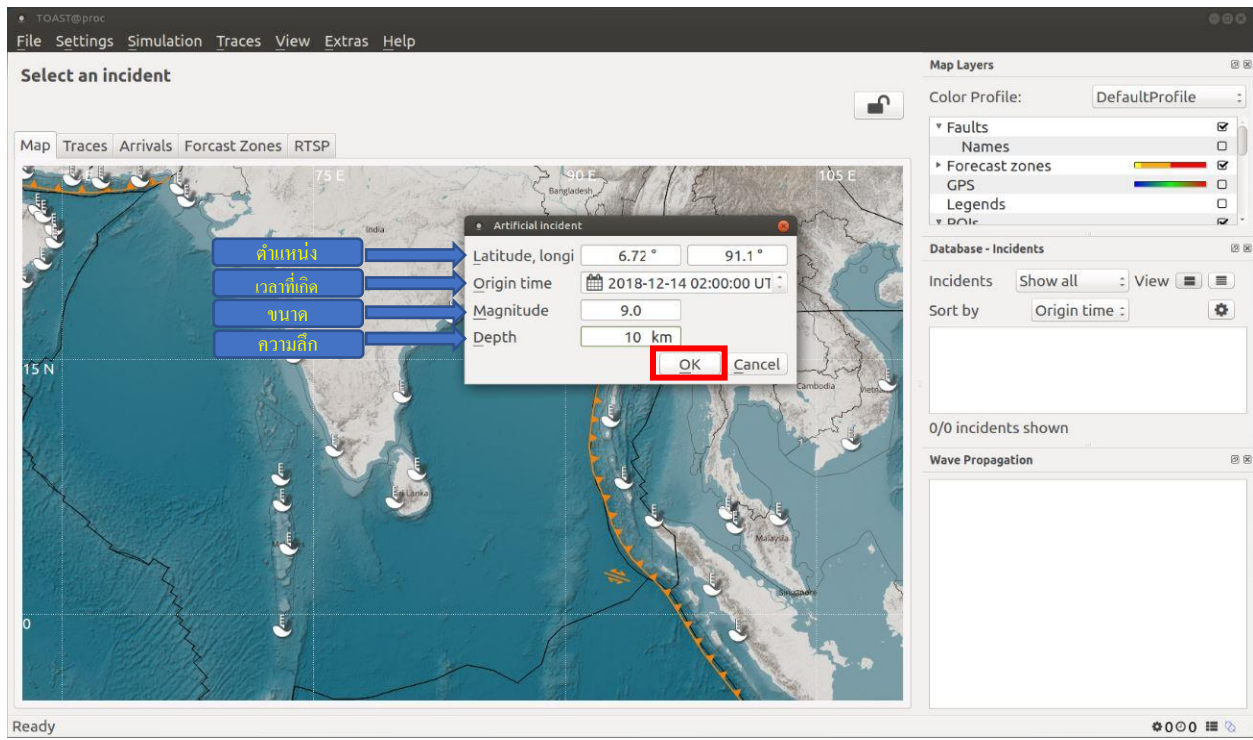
TOAST@proc

File Settings Simulation Traces View Extras Help

Select an incident

Map Traces Arrivals Forcast Zones RTSP

75 E
90 E
105 E
Bangladesh
India
15 N
0
Sri Lanka
Cambodia
Malaysia
Singapore

Artificial incident

ตำแหน่ง
เวลาที่เกิด
ขนาด
ความลึก

| Latitude, longi | 6.72 ° | 91.1 ° |
|---|---|---|
| Origin time | 2018-12-14 02:00:00 UT | |
| Magnitude | 9.0 | |
| Depth | 10 km | |

OK Cancel

Map Layers

Color Profile: DefaultProfile

Faults
Names
Forecast zones
GPS
Legends
POIs

Database - Incidents

Incidents Show all View
Sort by Origin time

0/0 incidents shown

Wave Propagation

Ready

0 0 0